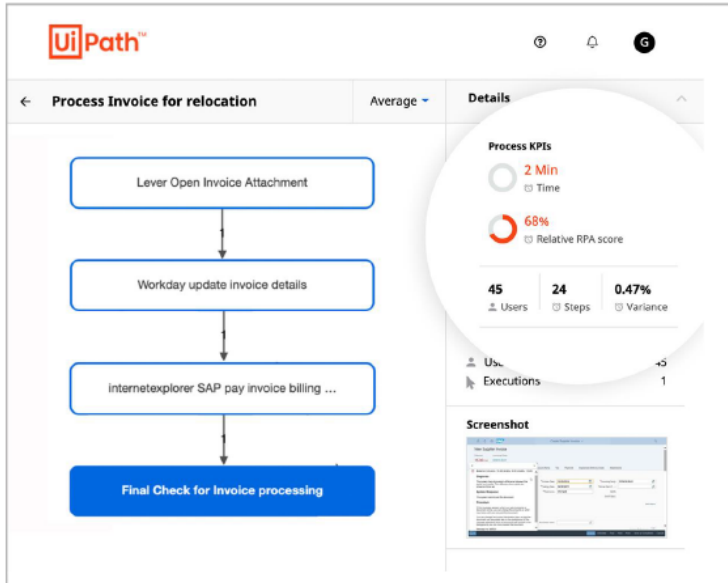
UiPath™

G

Process Invoice for relocation

Average

Details

Lever Open Invoice Attachment

1

Workday update invoice details

1

internetexplorer SAP pay invoice billing ...

1

Final Check for Invoice processing

Process KPIs

2 Min

Time

68%

Relative RPA score

45

Users

24

Steps

0.47%

Variance

Us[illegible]

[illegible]5

Executions

1

Screenshot